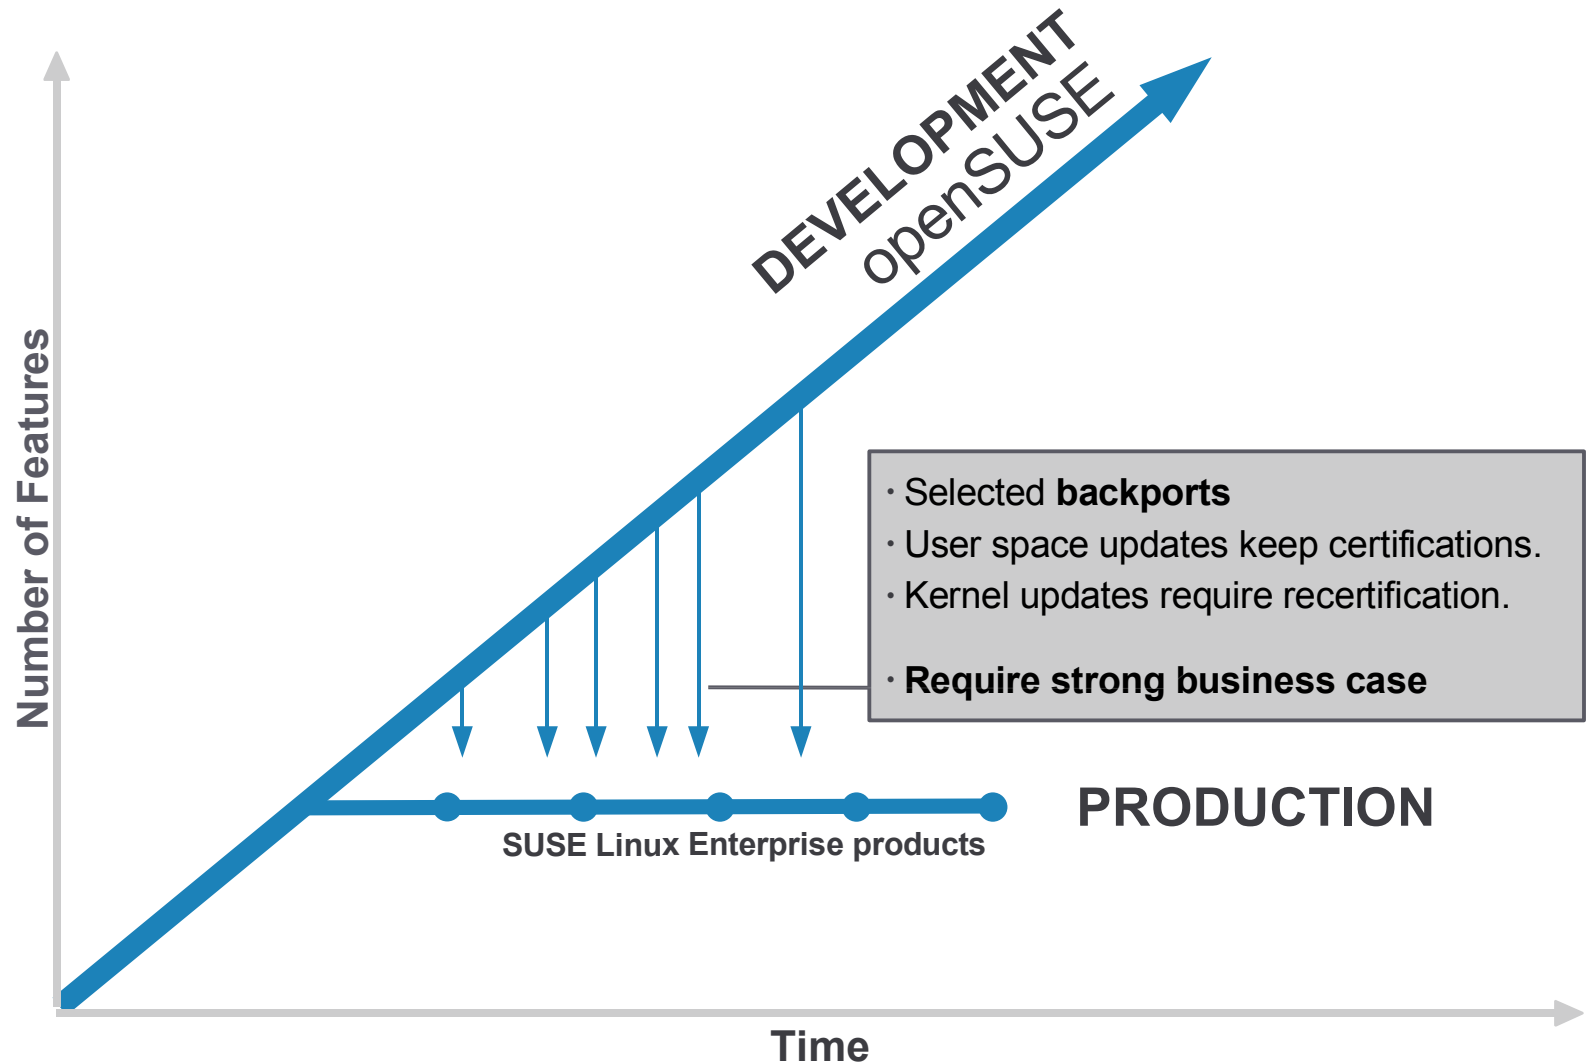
DEVELOPMENT
openSUSE

Number of Features

· Selected **backports**
· User space updates keep certifications.
· Kernel updates require recertification.

· **Require strong business case**

PRODUCTION

SUSE Linux Enterprise products

Time